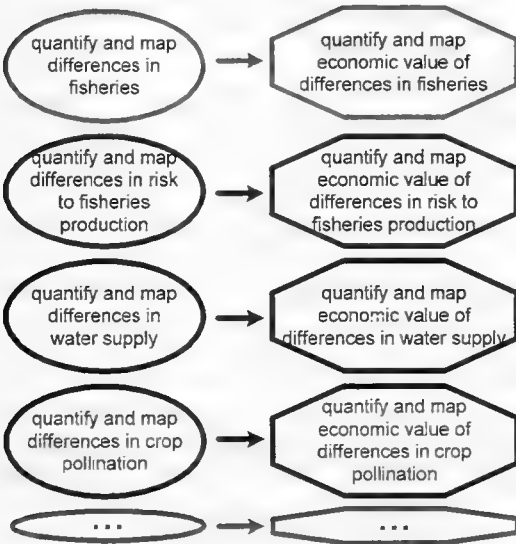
quantify and map differences in fisheries

quantify and map economic value of differences in fisheries

quantify and map differences in risk to fisheries production

quantify and map economic value of differences in risk to fisheries production

quantify and map differences in water supply

quantify and map economic value of differences in water supply

quantify and map differences in crop pollination

quantify and map economic value of differences in crop pollination

...

...